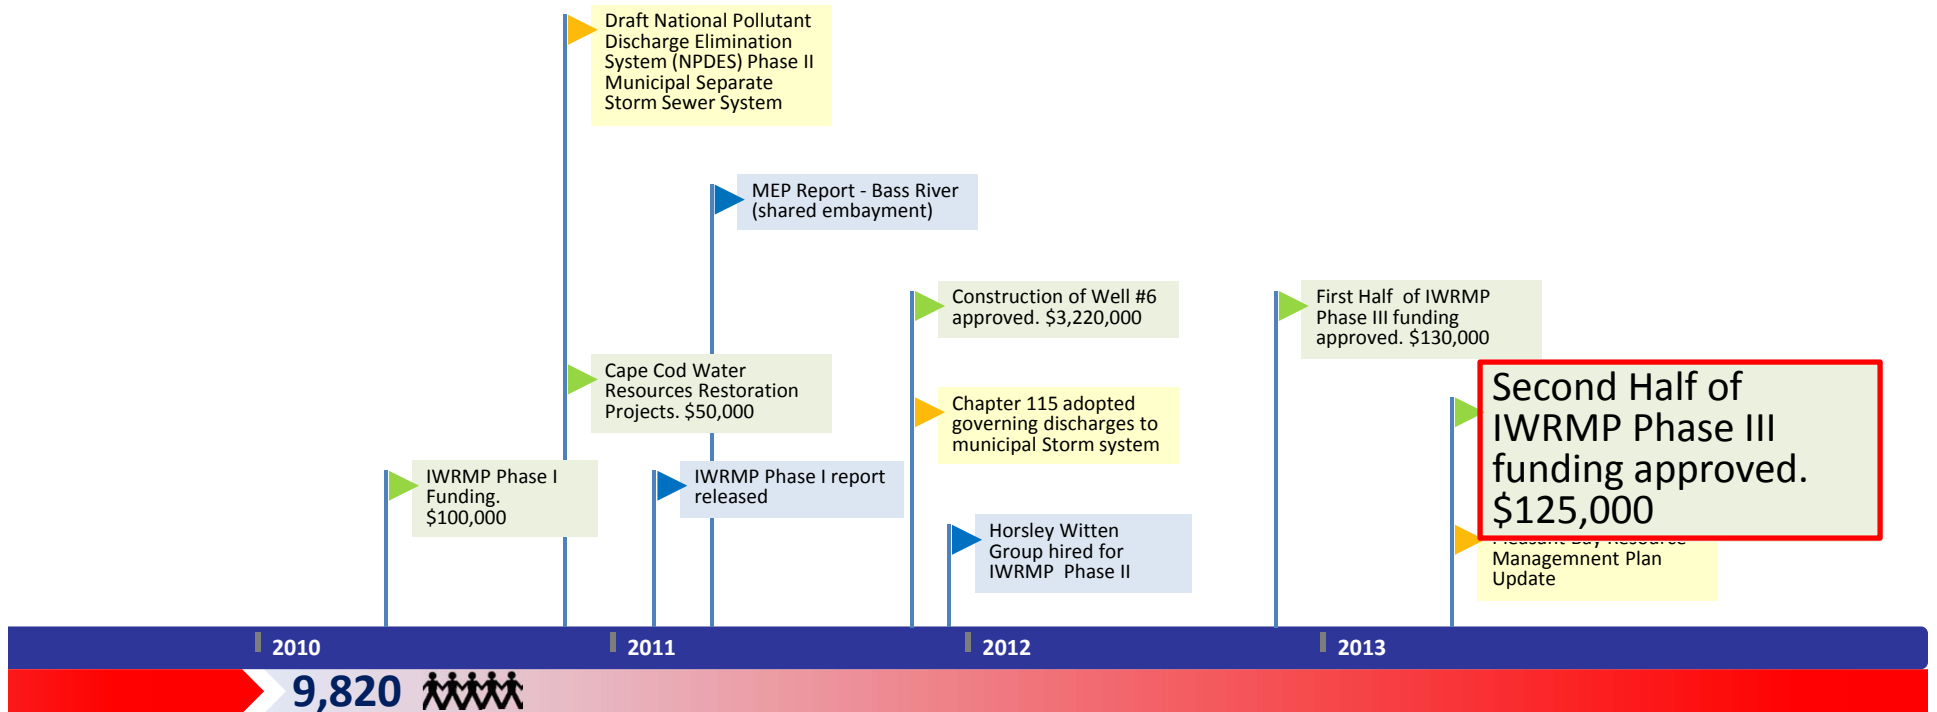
Draft National Pollutant Discharge Elimination System (NPDES) Phase II Municipal Separate Storm Sewer System

MEP Report - Bass River (shared embayment)

Construction of Well #6 approved. $3,220,000

First Half of IWRMP Phase III funding approved. $130,000

Cape Cod Water Resources Restoration Projects. $50,000

Chapter 115 adopted governing discharges to municipal Storm system

Second Half of IWRMP Phase III funding approved. $125,000

IWRMP Phase I Funding. $100,000

IWRMP Phase I report released

Horsley Witten Group hired for IWRMP Phase II

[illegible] Managemnent Plan Update

2010

2011

2012

2013

9,820